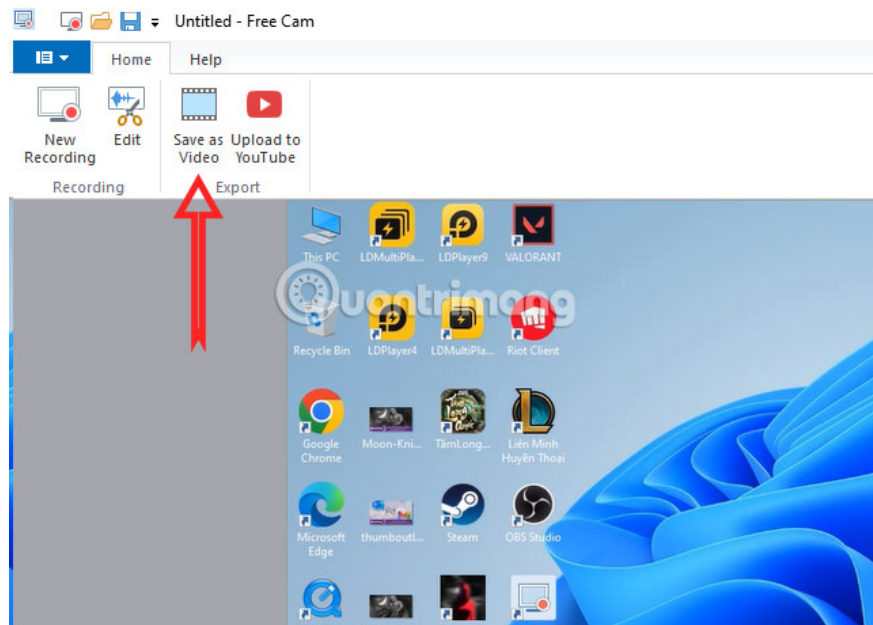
Untitled - Free Cam

Home
Help

New Recording
Edit
Recording

Save as Video
Upload to YouTube
Export

This PC
LDMultiPla...
LDPlayer9
VALORANT

quantrimang

Recycle Bin
LDPlayer4
LDMultiPla...
Riot Client

Google Chrome
Moon-Kni...
TâmLong...
Liên Minh Huyền Thoại

Microsoft Edge
thumboutl...
Steam
OBS Studio